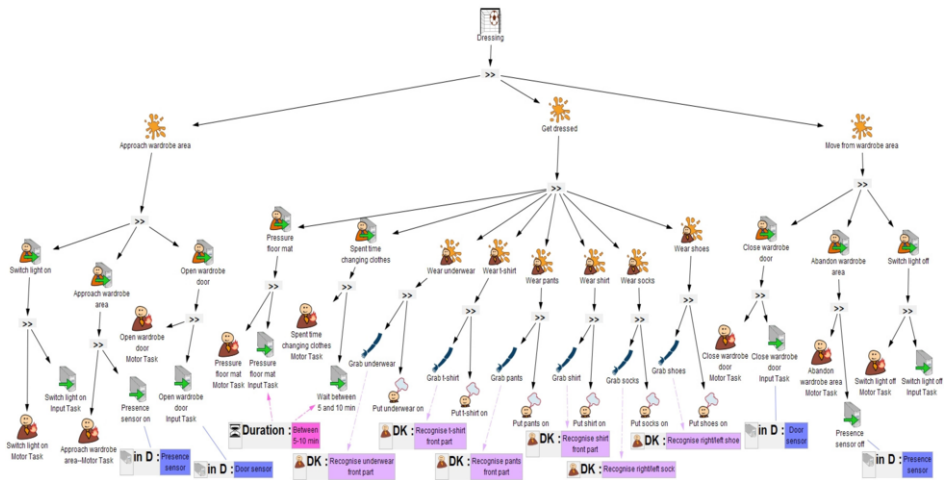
Dressing

>>

Approach wardrobe area

Get dressed

Move from wardrobe area

>>

Switch light on

Approach wardrobe area

Open wardrobe door

>>

Switch light on Input Task

Switch light on Motor Task

>>

Approach wardrobe area--Motor Task

Presence sensor on

in D : Presence sensor

>>

Open wardrobe door Motor Task

Open wardrobe door Input Task

in D : Door sensor

>>

Pressure floor mat

Spent time changing clothes

Wear underwear

Wear t-shirt

Wear pants

Wear shirt

Wear socks

Wear shoes

>>

Pressure floor mat Motor Task

Pressure floor mat Input Task

>>

Spent time changing clothes Motor Task

Wait between 5 and 10 min

Duration : Between 5-10 min

>>

Grab underwear

Put underwear on

DK : Recognise underwear front part

>>

Grab t-shirt

Put t-shirt on

DK : Recognise t-shirt front part

>>

Grab pants

Put pants on

DK : Recognise pants front part

>>

Grab shirt

Put shirt on

DK : Recognise shirt front part

>>

Grab socks

Put socks on

DK : Recognise right/left sock

>>

Grab shoes

Put shoes on

DK : Recognise right/left shoe

>>

Close wardrobe door

Abandon wardrobe area

Switch light off

>>

Close wardrobe door Motor Task

Close wardrobe door Input Task

in D : Door sensor

>>

Abandon wardrobe area Motor Task

Presence sensor off

in D : Presence sensor

>>

Switch light off Motor Task

Switch light off Input Task